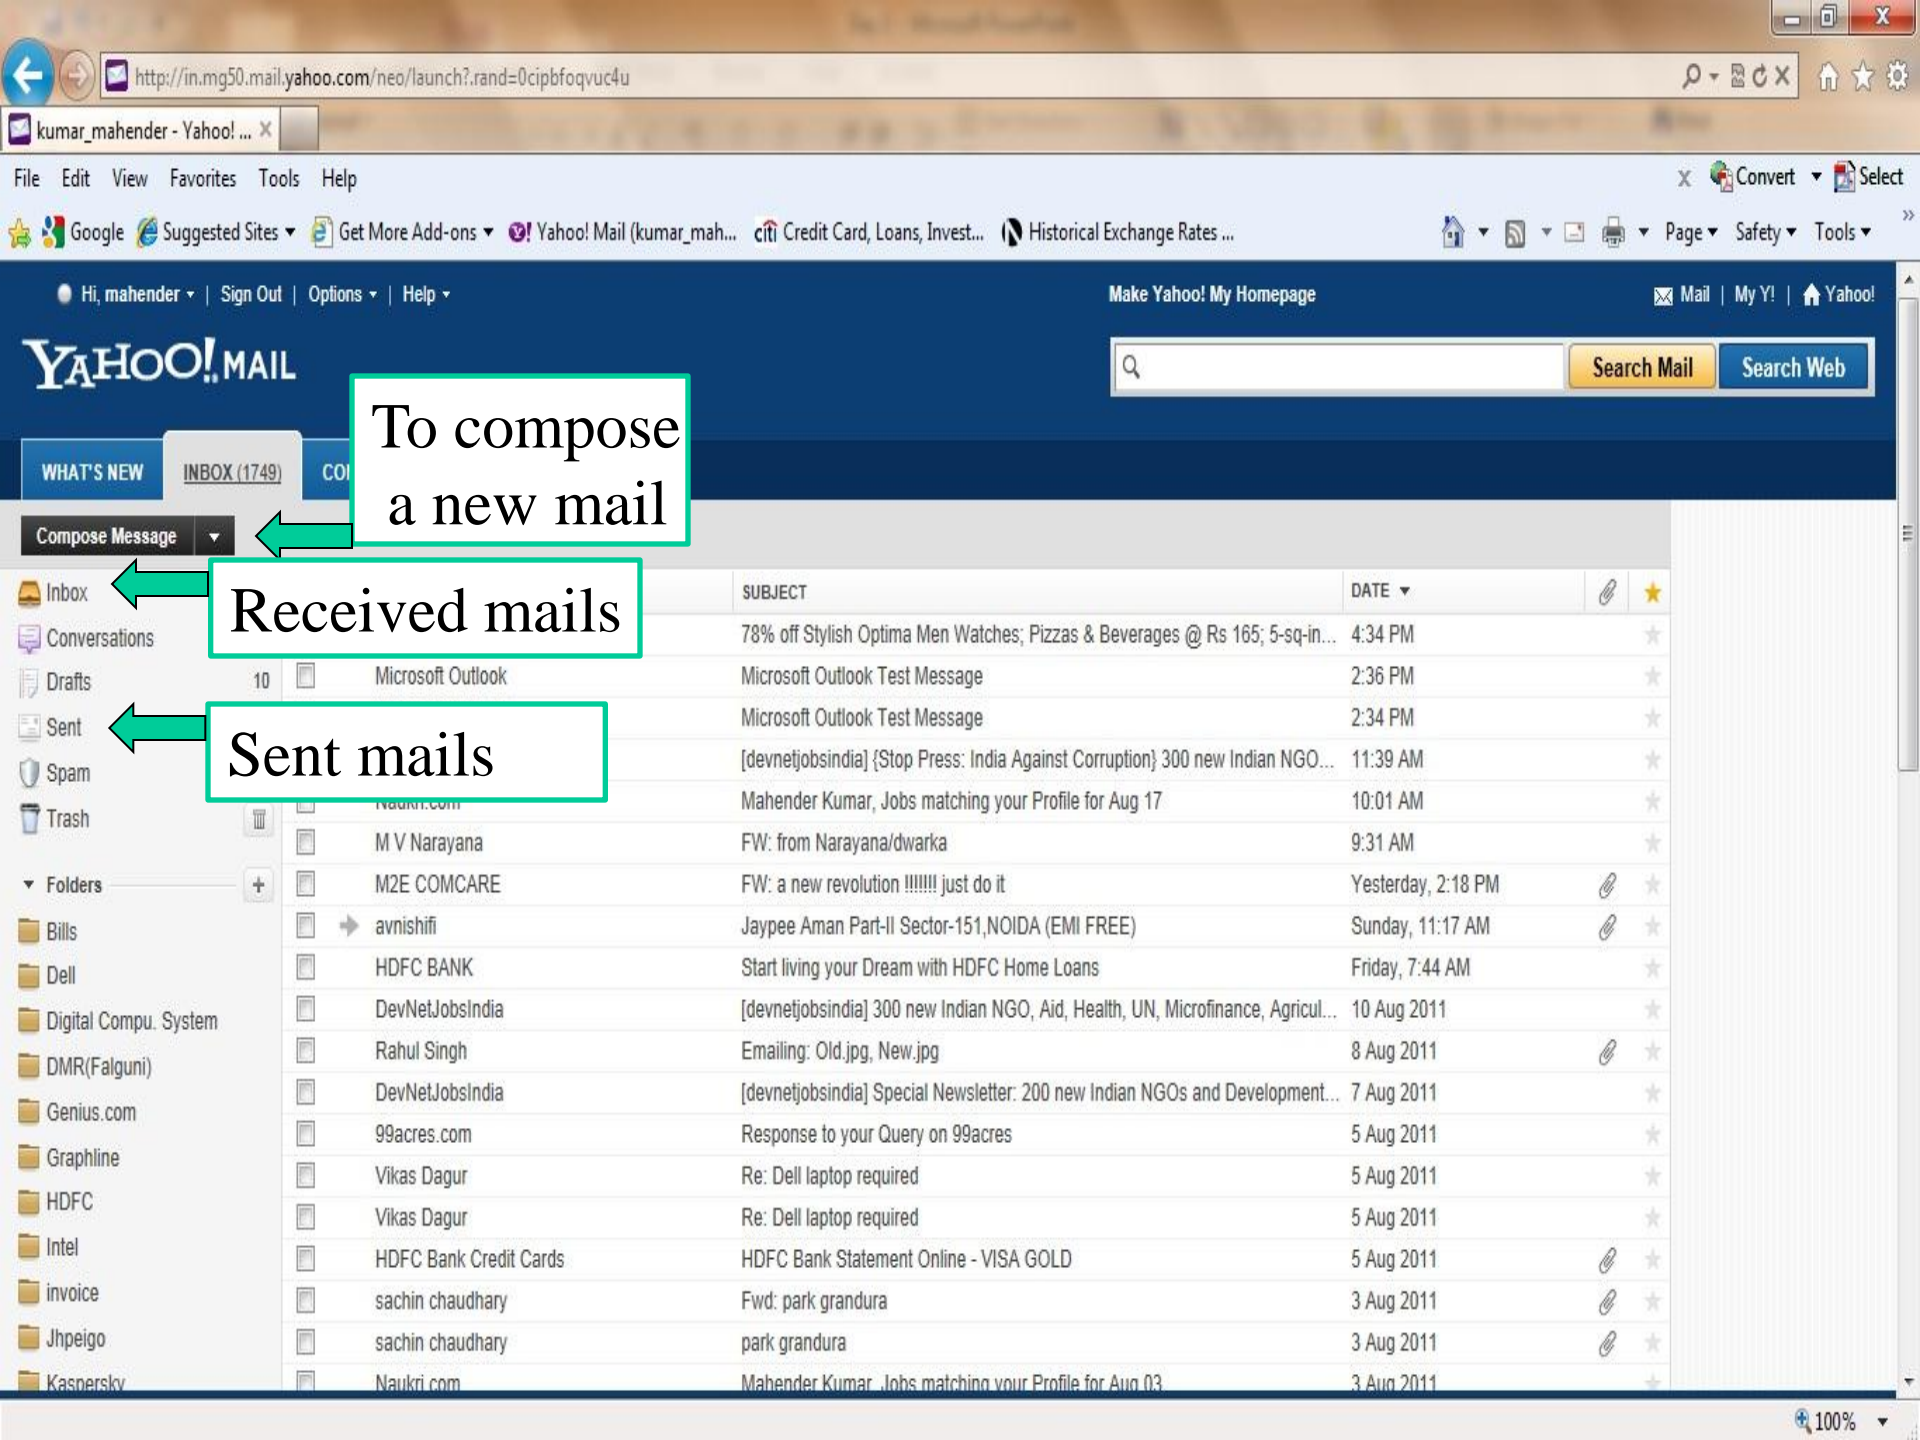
http://in.mg50.mail.yahoo.com/neo/launch?.rand=0cipbfoqvuc4u

kumar_mahender - Yahoo! ...

File Edit View Favorites Tools Help

Convert Select

Google Suggested Sites Get More Add-ons Yahoo! Mail (kumar_mah... Credit Card, Loans, Invest... Historical Exchange Rates ...

Page Safety Tools

Hi, mahender | Sign Out | Options | Help

Make Yahoo! My Homepage

Mail | My Y! | Yahoo!

YAHOO! MAIL

Search Mail Search Web

WHAT'S NEW INBOX (1749) CO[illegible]

To compose a new mail

Compose Message

Received mails

Sent mails

Inbox
Conversations
Drafts 10
Sent
Spam
Trash

Folders

Bills
Dell
Digital Compu. System
DMR(Falguni)
Genius.com
Graphline
HDFC
Intel
invoice
Jhpeigo
Kaspersky

| | SUBJECT | DATE |
|---|---|---|
| | 78% off Stylish Optima Men Watches; Pizzas & Beverages @ Rs 165; 5-sq-in... | 4:34 PM |
| Microsoft Outlook | Microsoft Outlook Test Message | 2:36 PM |
| | Microsoft Outlook Test Message | 2:34 PM |
| | [devnetjobsindia] {Stop Press: India Against Corruption} 300 new Indian NGO... | 11:39 AM |
| Naukri.com | Mahender Kumar, Jobs matching your Profile for Aug 17 | 10:01 AM |
| M V Narayana | FW: from Narayana/dwarka | 9:31 AM |
| M2E COMCARE | FW: a new revolution !!!!!!! just do it | Yesterday, 2:18 PM |
| avnishifi | Jaypee Aman Part-II Sector-151,NOIDA (EMI FREE) | Sunday, 11:17 AM |
| HDFC BANK | Start living your Dream with HDFC Home Loans | Friday, 7:44 AM |
| DevNetJobsIndia | [devnetjobsindia] 300 new Indian NGO, Aid, Health, UN, Microfinance, Agricul... | 10 Aug 2011 |
| Rahul Singh | Emailing: Old.jpg, New.jpg | 8 Aug 2011 |
| DevNetJobsIndia | [devnetjobsindia] Special Newsletter: 200 new Indian NGOs and Development... | 7 Aug 2011 |
| 99acres.com | Response to your Query on 99acres | 5 Aug 2011 |
| Vikas Dagur | Re: Dell laptop required | 5 Aug 2011 |
| Vikas Dagur | Re: Dell laptop required | 5 Aug 2011 |
| HDFC Bank Credit Cards | HDFC Bank Statement Online - VISA GOLD | 5 Aug 2011 |
| sachin chaudhary | Fwd: park grandura | 3 Aug 2011 |
| sachin chaudhary | park grandura | 3 Aug 2011 |
| Naukri.com | Mahender Kumar, Jobs matching your Profile for Aug 03 | 3 Aug 2011 |

100%